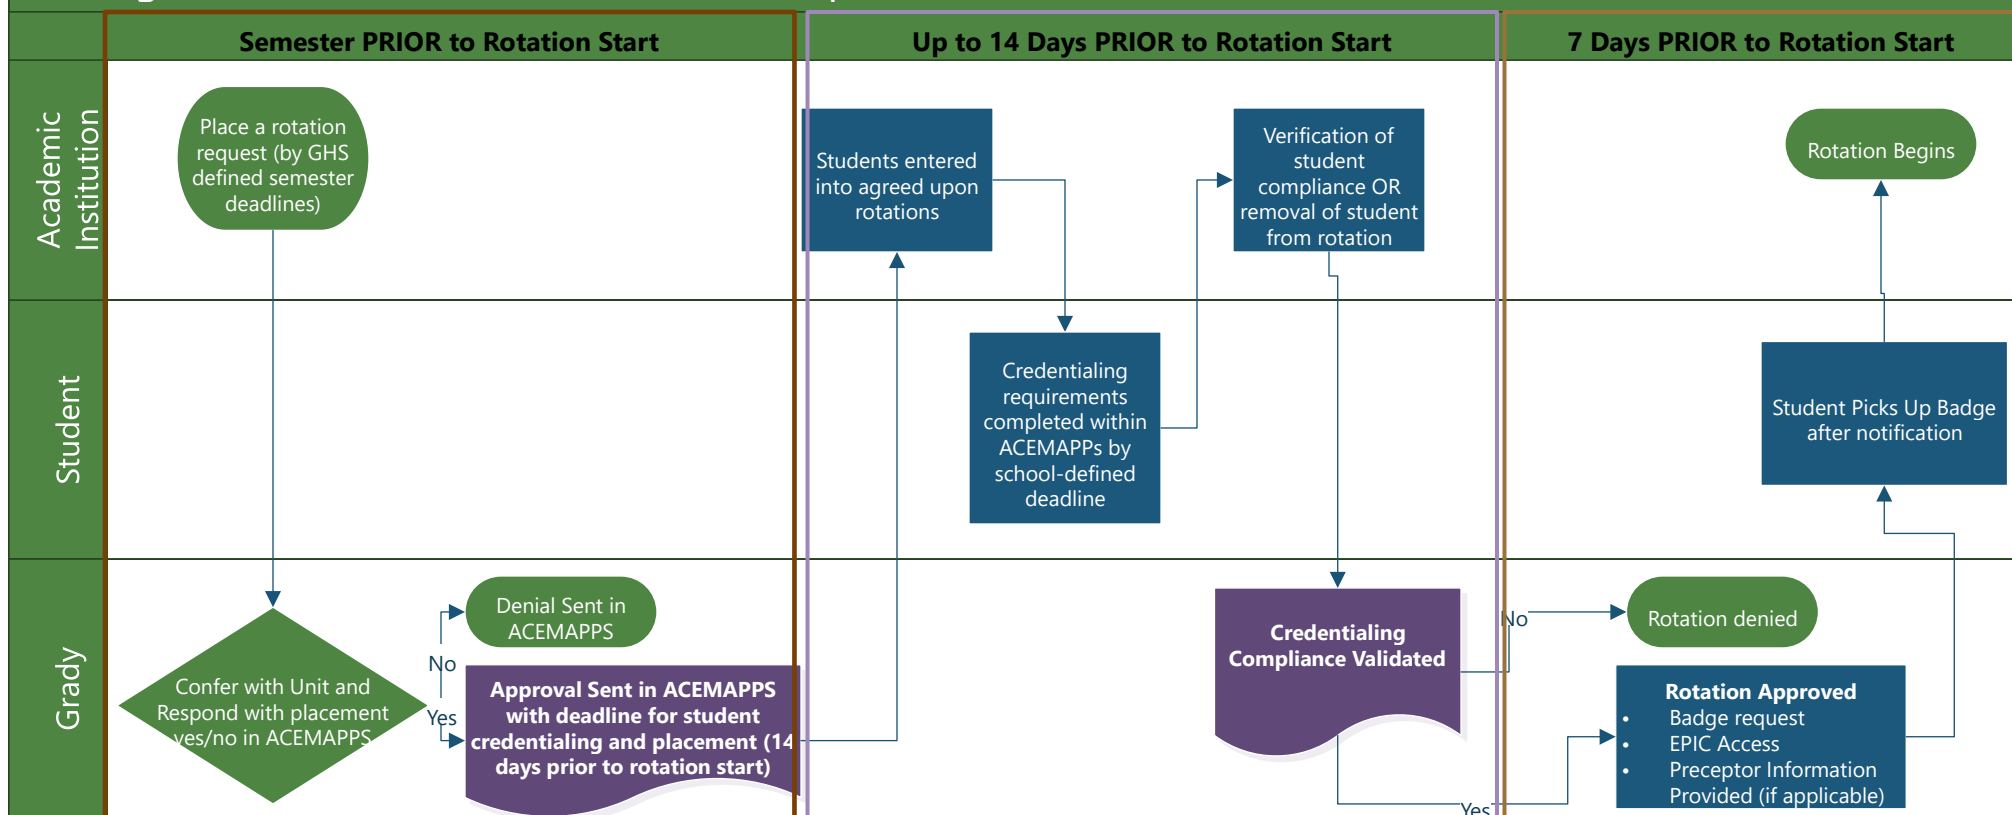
Semester PRIOR to Rotation Start

Up to 14 Days PRIOR to Rotation Start

7 Days PRIOR to Rotation Start

Academic Institution

Student

Grady

Place a rotation request (by GHS defined semester deadlines)

Confer with Unit and Respond with placement yes/no in ACEMAPPS

No

Yes

Denial Sent in ACEMAPPS

Approval Sent in ACEMAPPS with deadline for student credentialing and placement (14 days prior to rotation start)

Students entered into agreed upon rotations

Credentialing requirements completed within ACEMAPPs by school-defined deadline

Verification of student compliance OR removal of student from rotation

Credentialing Compliance Validated

No

Yes

Rotation denied

Rotation Approved
• Badge request
• EPIC Access
• Preceptor Information Provided (if applicable)

Student Picks Up Badge after notification

Rotation Begins